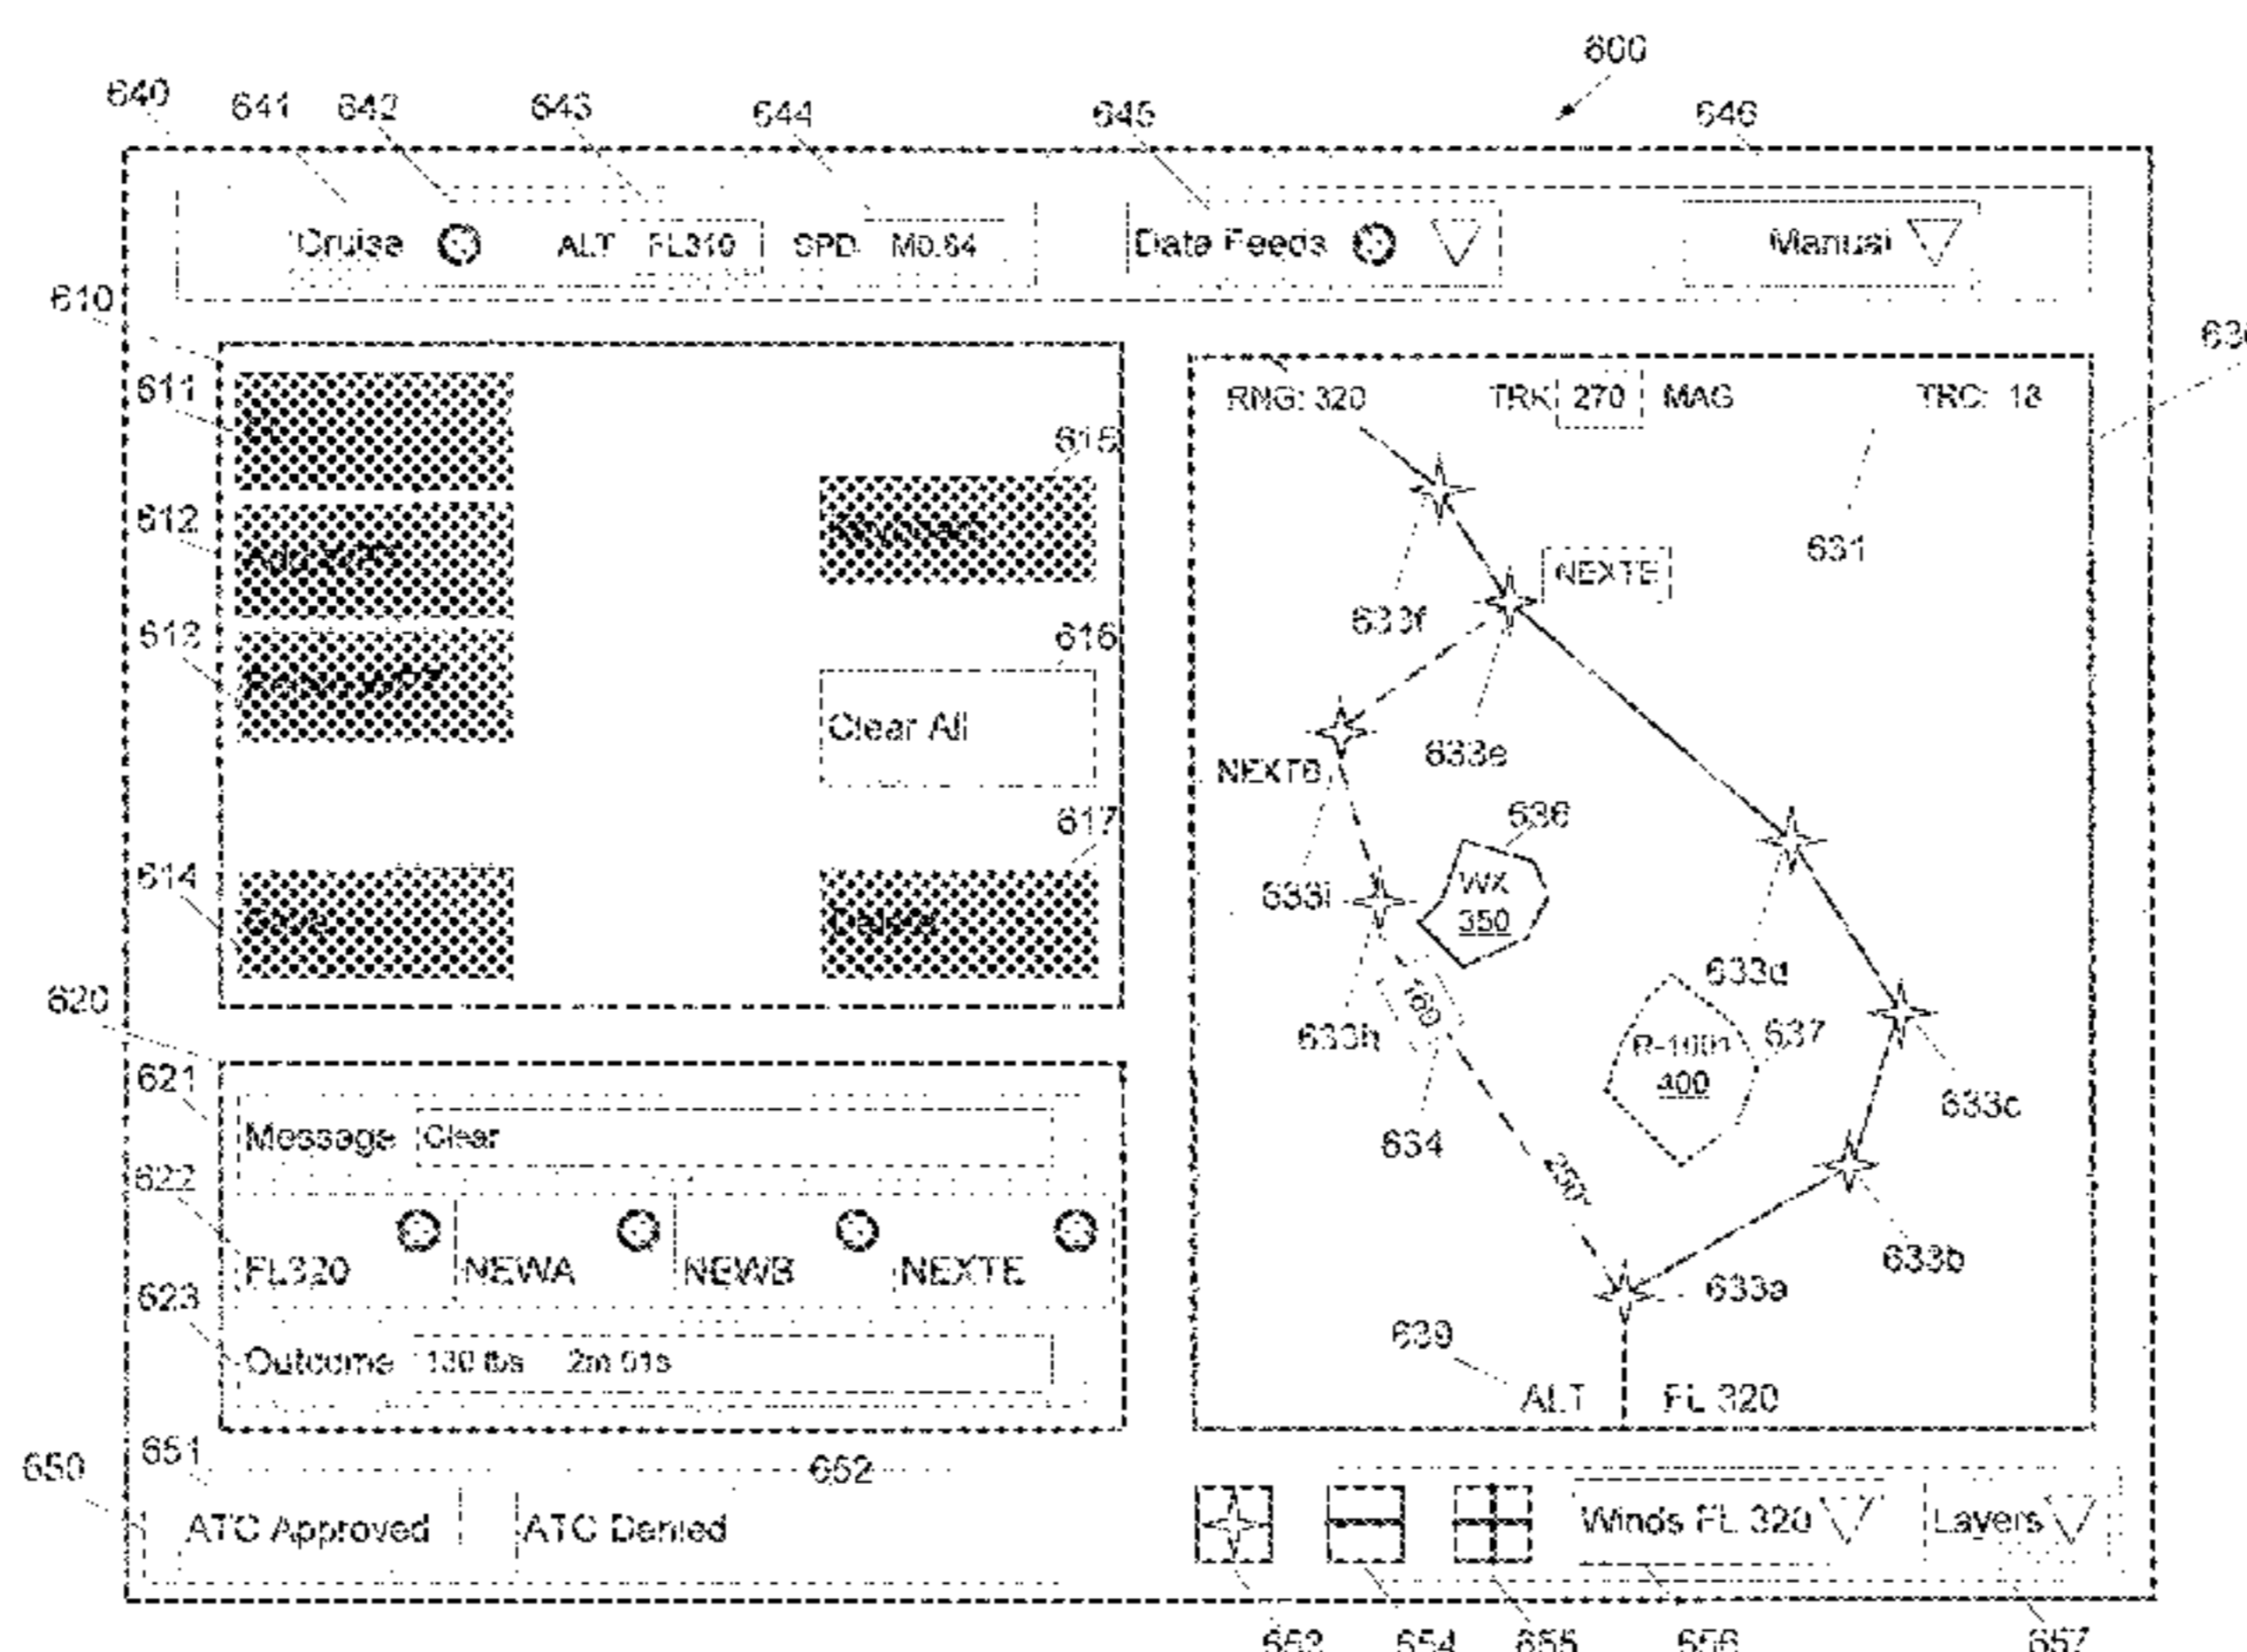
600

640 641 642 643 644 645 646

Cruise ALT FL310 SPD M0.84 Data Feeds Manual

610

611

612 Add WPT

613 Remove WPT

614 Save

615 Kneeboard

616 Clear All

617 Delete

630

RNG: 320 TRK 270 MAG TRC: 18

631

NEXTE

633f

633e

NEXTB

636

633i

WX 350

633d

633h

160

R-100n 400

637

633c

634

250

633b

633a

639

ALT FL 320

620

621 Message Clear

622

FL320 NEWA NEWB NEXTE

623 Outcome 130 lbs 2m 01s

650 651 652

ATC Approved ATC Denied

Winds FL 320 Layers

653 654 655 656 657